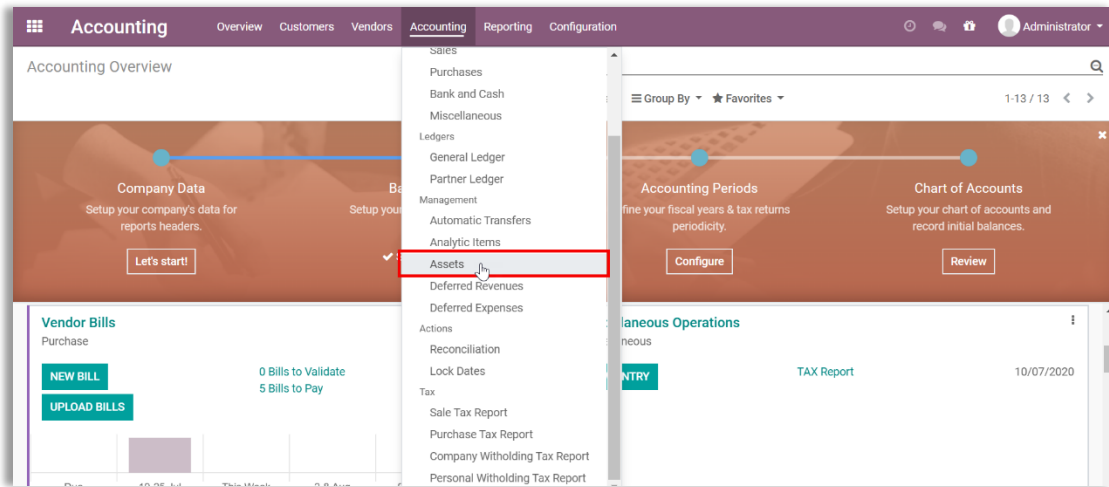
Accounting Overview Customers Vendors Accounting Reporting Configuration

Administrator

Accounting Overview

Group By Favorites 1-13 / 13

Sales
Purchases
Bank and Cash
Miscellaneous
Ledgers
General Ledger
Partner Ledger
Management
Automatic Transfers
Analytic Items
Assets
Deferred Revenues
Deferred Expenses
Actions
Reconciliation
Lock Dates
Tax
Sale Tax Report
Purchase Tax Report
Company Witholding Tax Report
Personal Witholding Tax Report

Company Data
Setup your company's data for reports headers.
Let's start!

Ba
Setup your

Accounting Periods
fine your fiscal years & tax returns periodicity.
Configure

Chart of Accounts
Setup your chart of accounts and record initial balances.
Review

Vendor Bills
Purchase
NEW BILL
UPLOAD BILLS
0 Bills to Validate
5 Bills to Pay

laneous Operations
neous
NTRY
TAX Report
10/07/2020

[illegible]